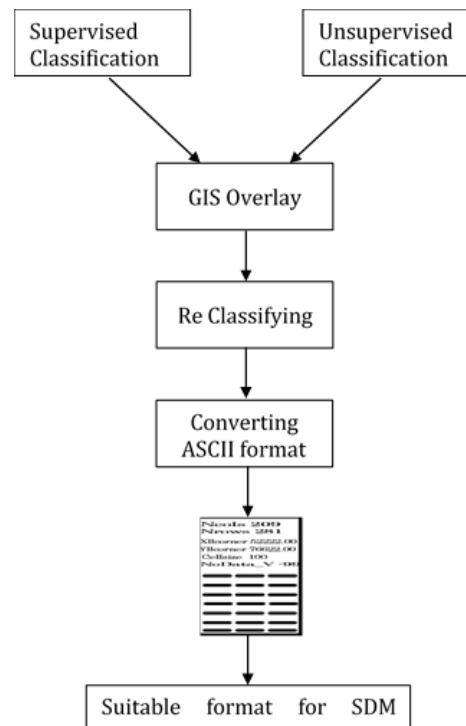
Supervised Classification

Unsupervised Classification

GIS Overlay

Re Classifying

Converting ASCII format

Ncols 800
Nrows 581
Xllcorner 52222.00
Yllcorner 70022.00
Cellsize 100
NoData_V -99

Suitable format for SDM